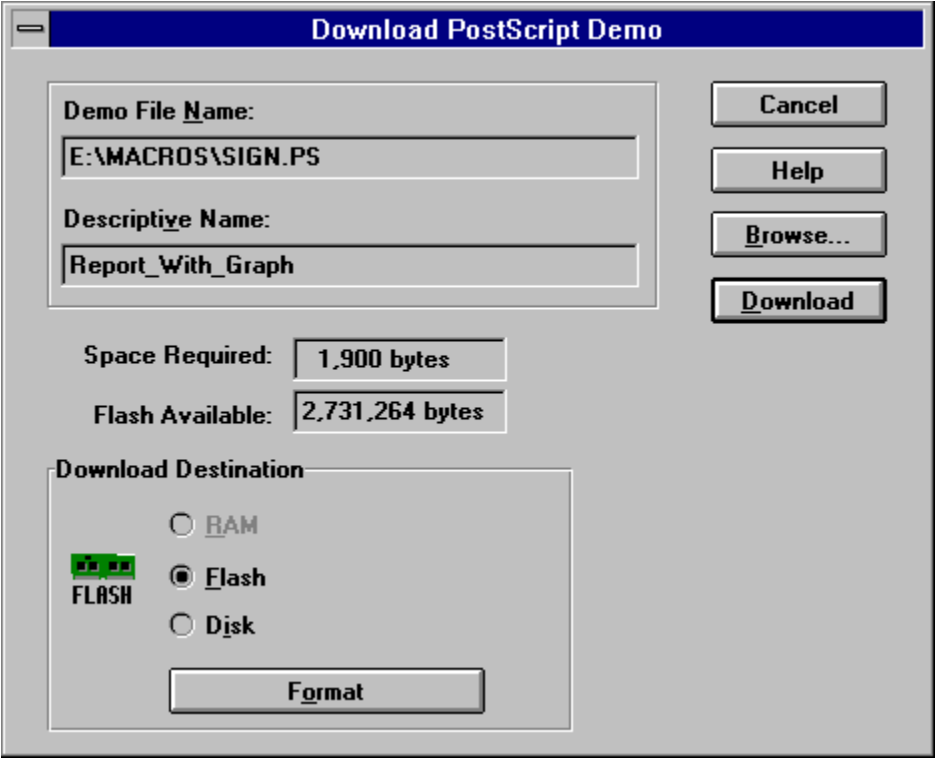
Download PostScript Demo

Demo File Name:

E:\MACROS\SIGN.PS

Descriptive Name:

Report_With_Graph

Cancel

Help

Browse...

Download

Space Required: 1,900 bytes

Flash Available: 2,731,264 bytes

Download Destination

FLASH

RAM

Flash

Disk

Format